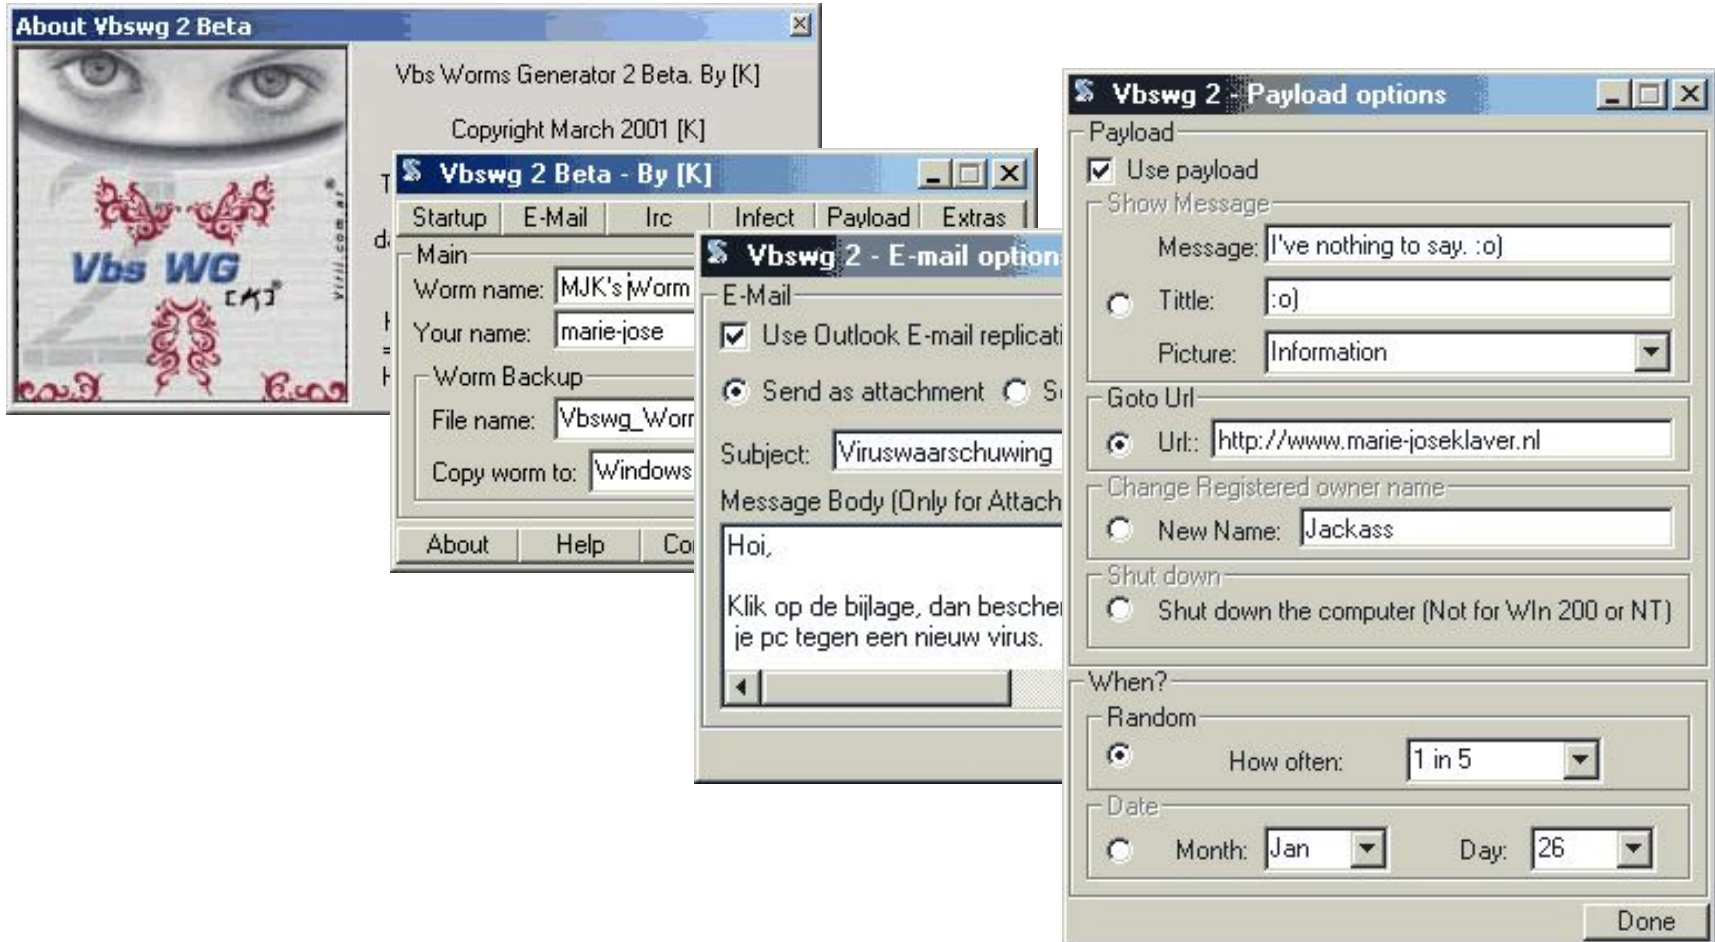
About Vbswg 2 Beta

Vbs Worms Generator 2 Beta. By [K]

Copyright March 2001 [K]

Vbs WG
[K]

T
d
I
=
H

Vbswg 2 Beta - By [K]

Startup | E-Mail | Irc | Infect | Payload | Extras

Main
Worm name: MJK's Worm
Your name: marie-jose
Worm Backup
File name: Vbswg_Worr
Copy worm to: Windows

About | Help | Co

Vbswg 2 - E-mail option

E-Mail
Use Outlook E-mail replicati
Send as attachment   S
Subject: Viruswaarschuwing
Message Body (Only for Attach
Hoi,

Klik op de bijlage, dan bescher
je pc tegen een nieuw virus.

Vbswg 2 - Payload options

Payload
Use payload
Show Message
Message: I've nothing to say. :o)
Title: :o)
Picture: Information
Goto Url
Url:: http://www.marie-joseklaver.nl
Change Registered owner name
New Name: Jackass
Shut down
Shut down the computer (Not for WIn 200 or NT)

When?
Random
How often: 1 in 5
Date
Month: Jan   Day: 26

Done